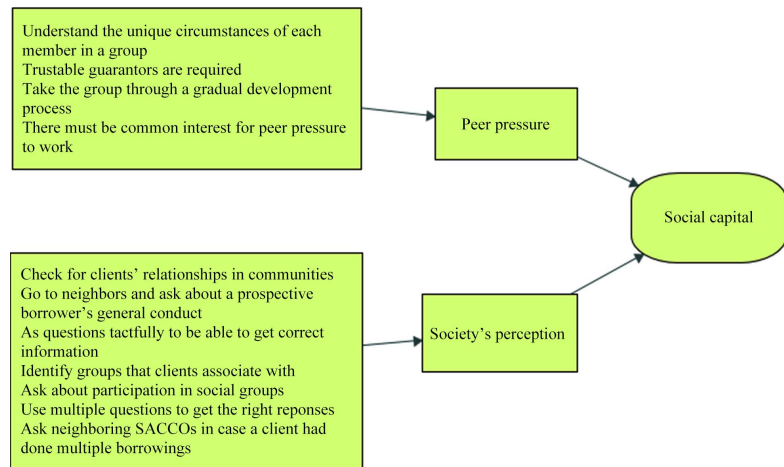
Understand the unique circumstances of each member in a group
Trustable guarantors are required
Take the group through a gradual development process
There must be common interest for peer pressure to work

Peer pressure

Social capital

Check for clients' relationships in communities
Go to neighbors and ask about a prospective borrower's general conduct
As questions tactfully to be able to get correct information
Identify groups that clients associate with
Ask about participation in social groups
Use multiple questions to get the right reponses
Ask neighboring SACCOs in case a client had done multiple borrowings

Society's perception